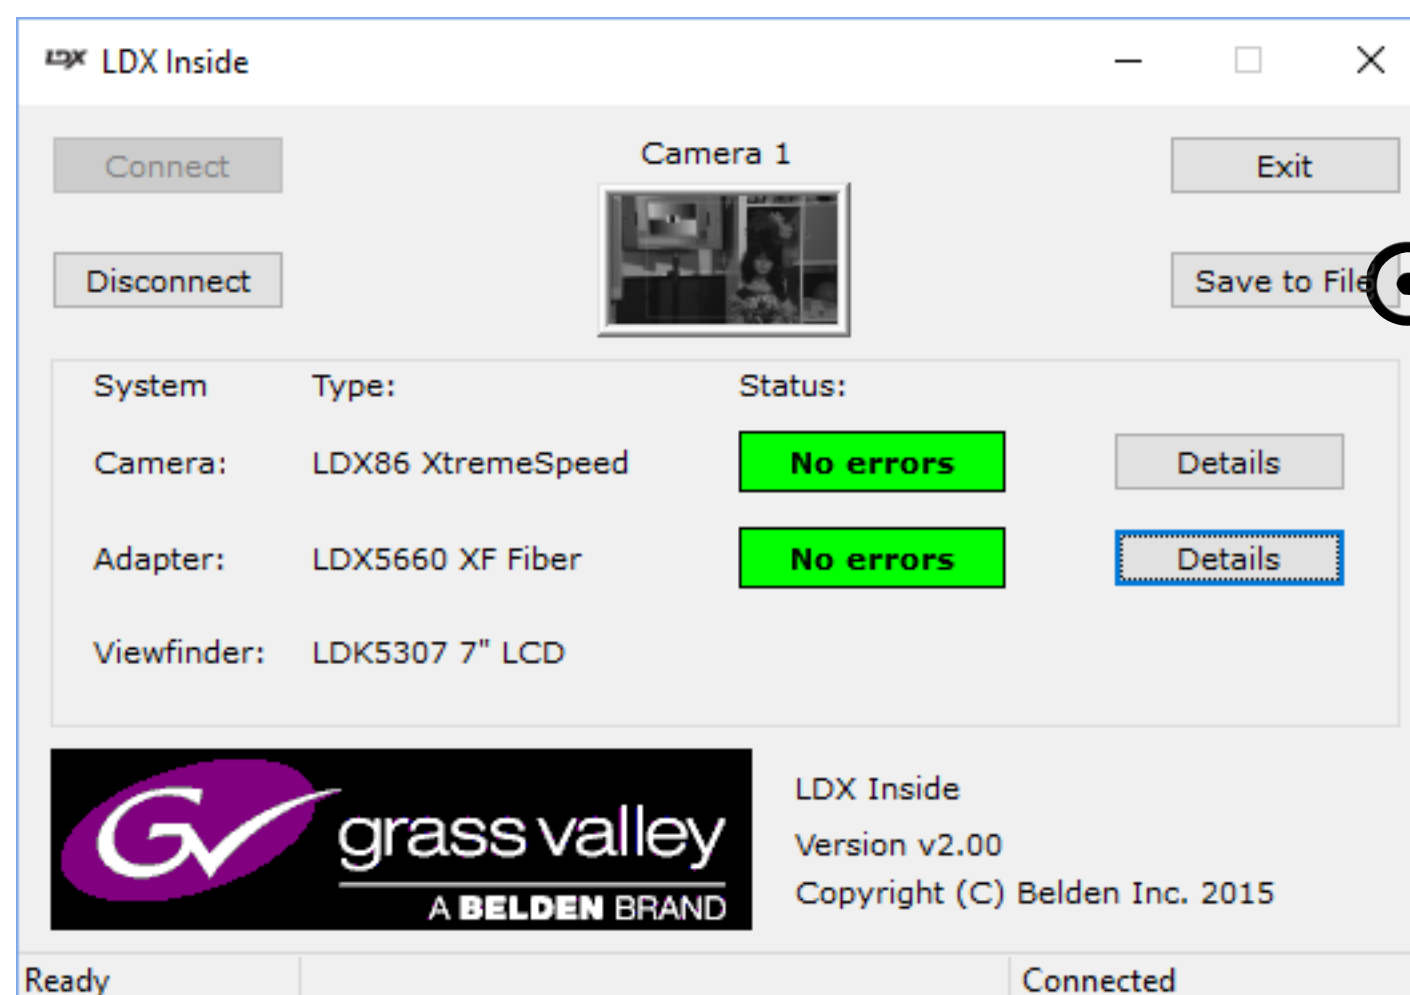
LDX LDX Inside

Connect

Camera 1

Exit

Disconnect

Save to File

System Type: Status:

Camera: LDX86 XtremeSpeed No errors Details

Adapter: LDX5660 XF Fiber No errors Details

Viewfinder: LDK5307 7" LCD

grass valley
A BELDEN BRAND

LDX Inside

Version v2.00

Copyright (C) Belden Inc. 2015

Ready

Connected